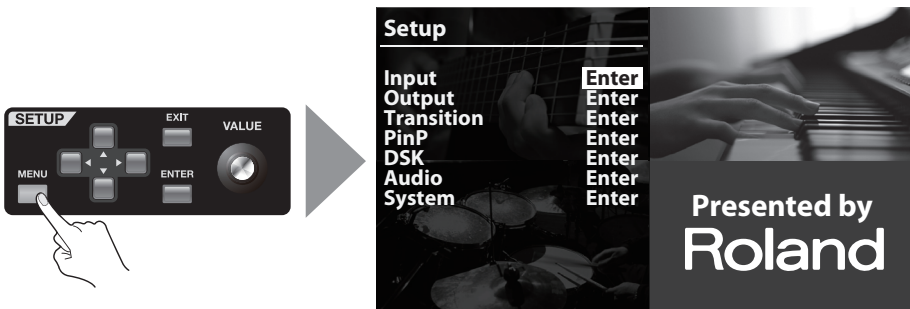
SETUP
EXIT
VALUE
MENU
ENTER

Setup

| | |
|---|---|
| Input | Enter |
| Output | Enter |
| Transition | Enter |
| PinP | Enter |
| DSK | Enter |
| Audio | Enter |
| System | Enter |

Presented by
Roland